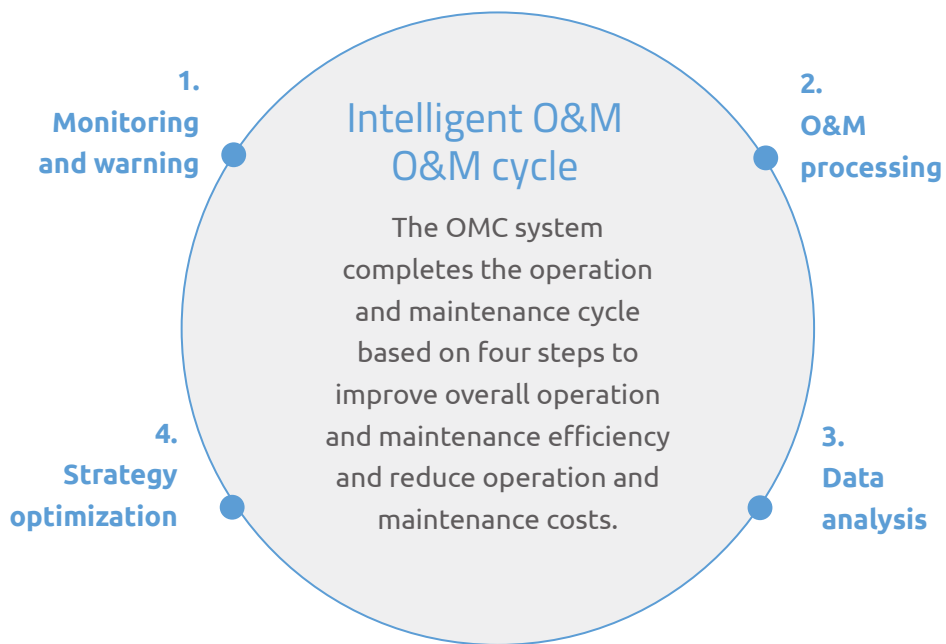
1. Monitoring and warning

Intelligent O&M
O&M cycle

2. O&M processing

The OMC system completes the operation and maintenance cycle based on four steps to improve overall operation and maintenance efficiency and reduce operation and maintenance costs.

4. Strategy optimization

3. Data analysis